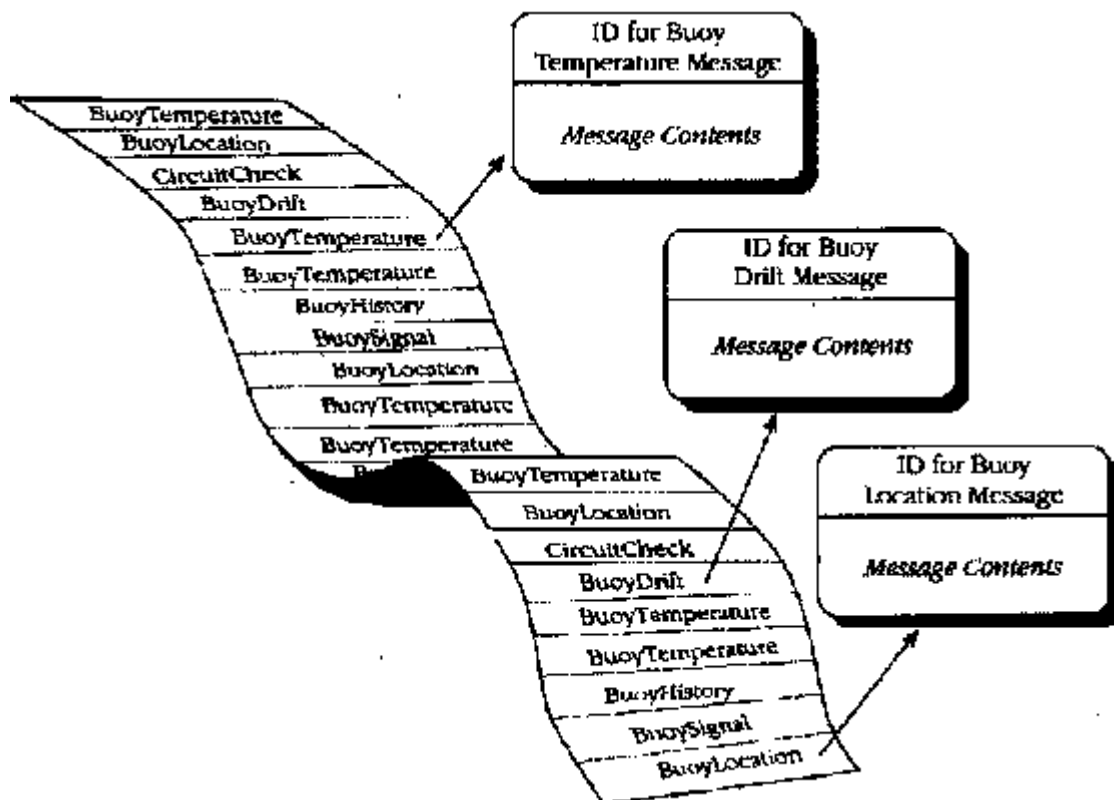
ID for Buoy
Temperature Message

Message Contents

BuoyTemperature
BuoyLocation
CircuitCheck
BuoyDrift
BuoyTemperature
BuoyTemperature
BuoyHistory
BuoySignal
BuoyLocation
BuoyTemperature
BuoyTemperature
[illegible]

ID for Buoy
Drift Message

Message Contents

ID for Buoy
Location Message

Message Contents

BuoyTemperature
BuoyLocation
CircuitCheck
BuoyDrift
BuoyTemperature
BuoyTemperature
BuoyHistory
BuoySignal
BuoyLocation